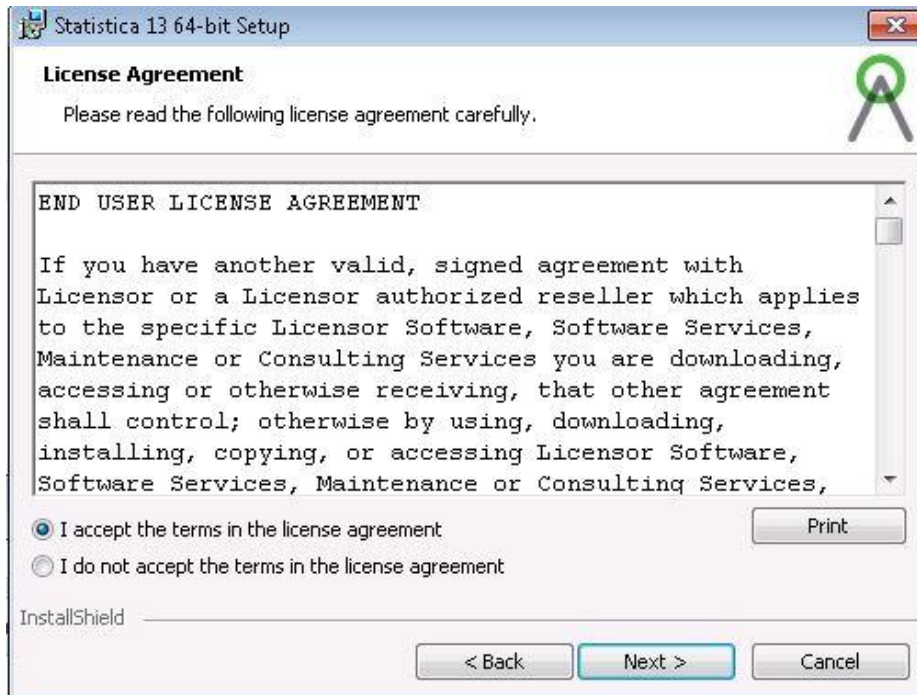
Statistica 13 64-bit Setup

License Agreement

Please read the following license agreement carefully.

END USER LICENSE AGREEMENT

If you have another valid, signed agreement with Licensor or a Licensor authorized reseller which applies to the specific Licensor Software, Software Services, Maintenance or Consulting Services you are downloading, accessing or otherwise receiving, that other agreement shall control; otherwise by using, downloading, installing, copying, or accessing Licensor Software, Software Services, Maintenance or Consulting Services,

I accept the terms in the license agreement

I do not accept the terms in the license agreement

Print

InstallShield

< Back

Next >

Cancel